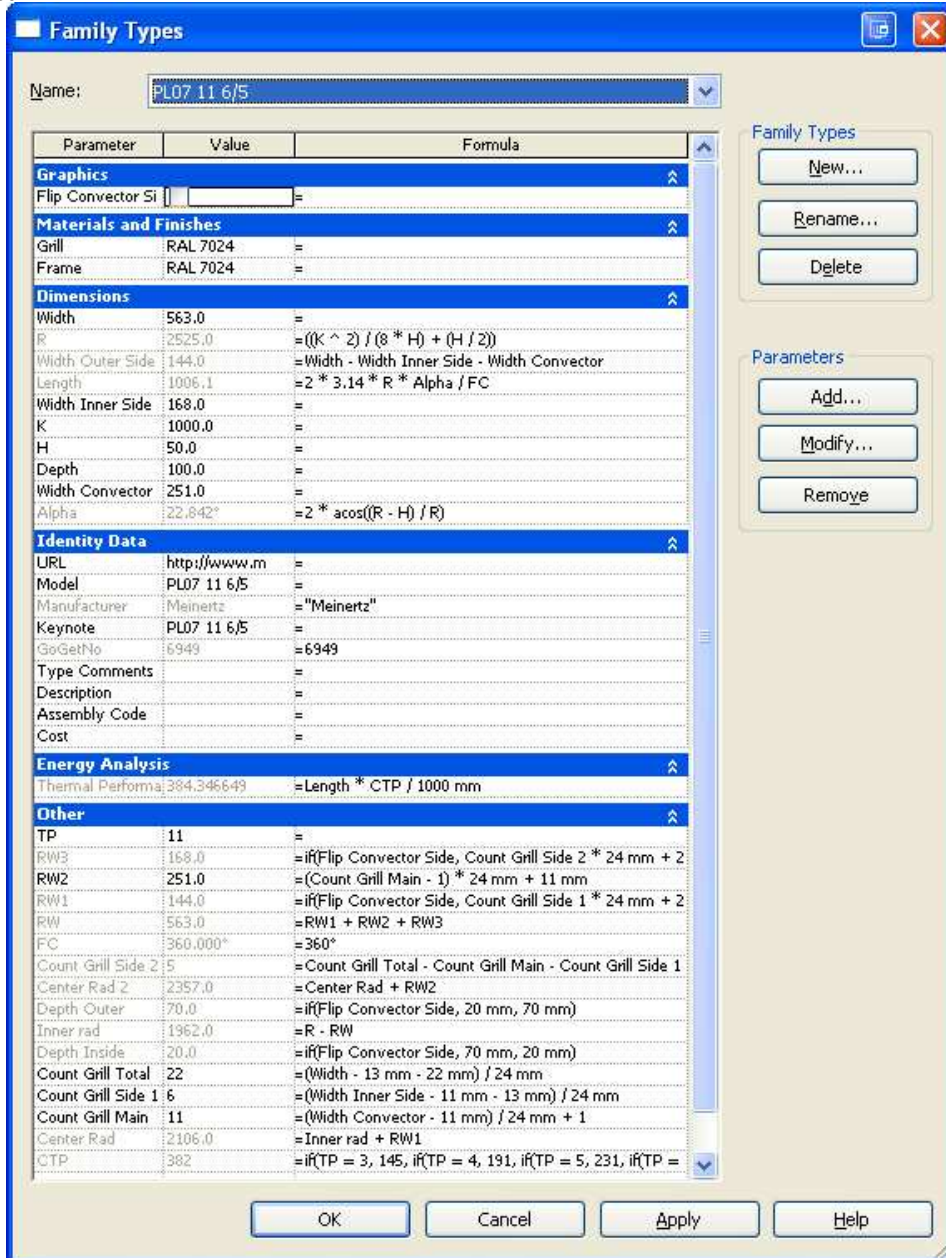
Family Types

Name: PL07 11 6/5

| Parameter | Value | Formula |
|---|---|---|
| **Graphics** | | |
| Flip Convector Si | | = |
| **Materials and Finishes** | | |
| Grill | RAL 7024 | = |
| Frame | RAL 7024 | = |
| **Dimensions** | | |
| Width | 563.0 | = |
| R | 2525.0 | =((K ^ 2) / (8 * H) + (H / 2)) |
| Width Outer Side | 144.0 | =Width - Width Inner Side - Width Convector |
| Length | 1006.1 | =2 * 3.14 * R * Alpha / FC |
| Width Inner Side | 168.0 | = |
| K | 1000.0 | = |
| H | 50.0 | = |
| Depth | 100.0 | = |
| Width Convector | 251.0 | = |
| Alpha | 22.842° | =2 * acos((R - H) / R) |
| **Identity Data** | | |
| URL | http://www.m | = |
| Model | PL07 11 6/5 | = |
| Manufacturer | Meinertz | ="Meinertz" |
| Keynote | PL07 11 6/5 | = |
| GoGetNo | 6949 | =6949 |
| Type Comments | | = |
| Description | | = |
| Assembly Code | | = |
| Cost | | = |
| **Energy Analysis** | | |
| Thermal Performa | 384.346649 | =Length * CTP / 1000 mm |
| **Other** | | |
| TP | 11 | = |
| RW3 | 168.0 | =if(Flip Convector Side, Count Grill Side 2 * 24 mm + 2 |
| RW2 | 251.0 | =(Count Grill Main - 1) * 24 mm + 11 mm |
| RW1 | 144.0 | =if(Flip Convector Side, Count Grill Side 1 * 24 mm + 2 |
| RW | 563.0 | =RW1 + RW2 + RW3 |
| FC | 360.000° | =360° |
| Count Grill Side 2 | 5 | =Count Grill Total - Count Grill Main - Count Grill Side 1 |
| Center Rad 2 | 2357.0 | =Center Rad + RW2 |
| Depth Outer | 70.0 | =if(Flip Convector Side, 20 mm, 70 mm) |
| Inner rad | 1962.0 | =R - RW |
| Depth Inside | 20.0 | =if(Flip Convector Side, 70 mm, 20 mm) |
| Count Grill Total | 22 | =(Width - 13 mm - 22 mm) / 24 mm |
| Count Grill Side 1 | 6 | =(Width Inner Side - 11 mm - 13 mm) / 24 mm |
| Count Grill Main | 11 | =(Width Convector - 11 mm) / 24 mm + 1 |
| Center Rad | 2106.0 | =Inner rad + RW1 |
| CTP | 382 | =if(TP = 3, 145, if(TP = 4, 191, if(TP = 5, 231, if(TP = |

Family Types
New...
Rename...
Delete

Parameters
Add...
Modify...
Remove

OK Cancel Apply Help